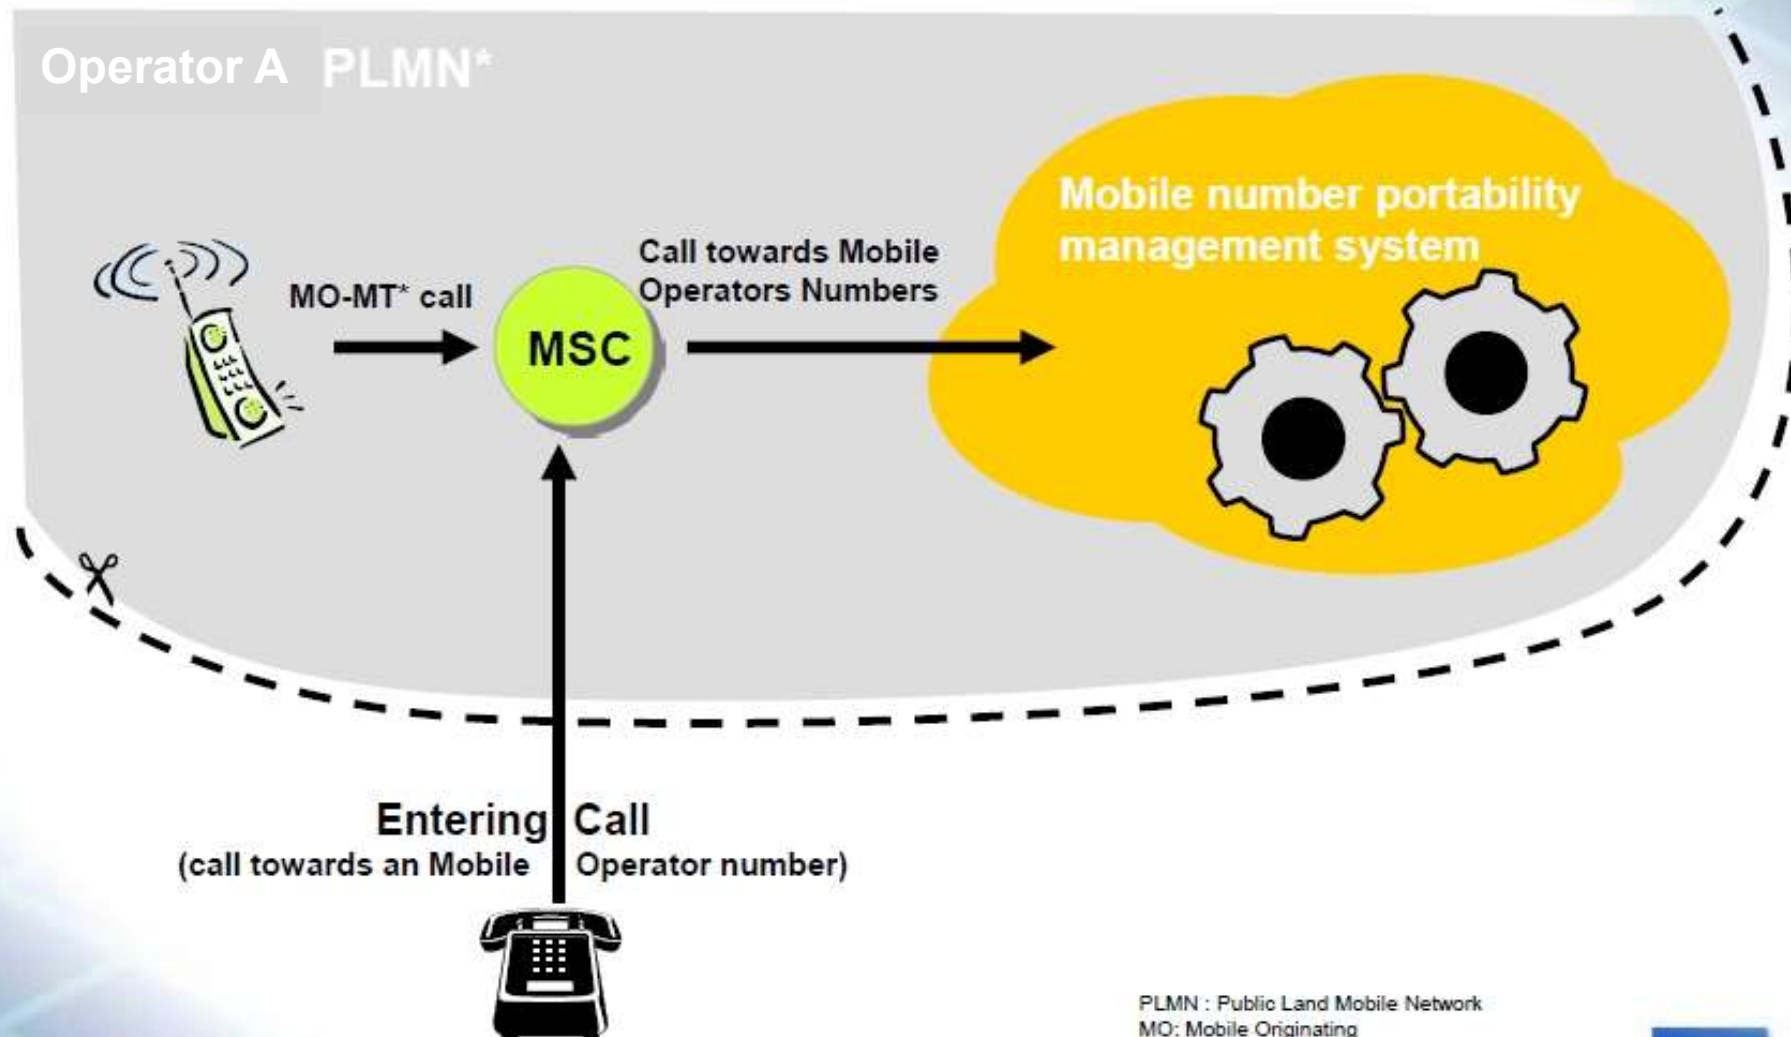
Operator A PLMN*

MO-MT* call

MSC

Call towards Mobile Operators Numbers

Mobile number portability management system

Entering Call
(call towards an Mobile Operator number)

PLMN : Public Land Mobile Network
MO: Mobile Originating